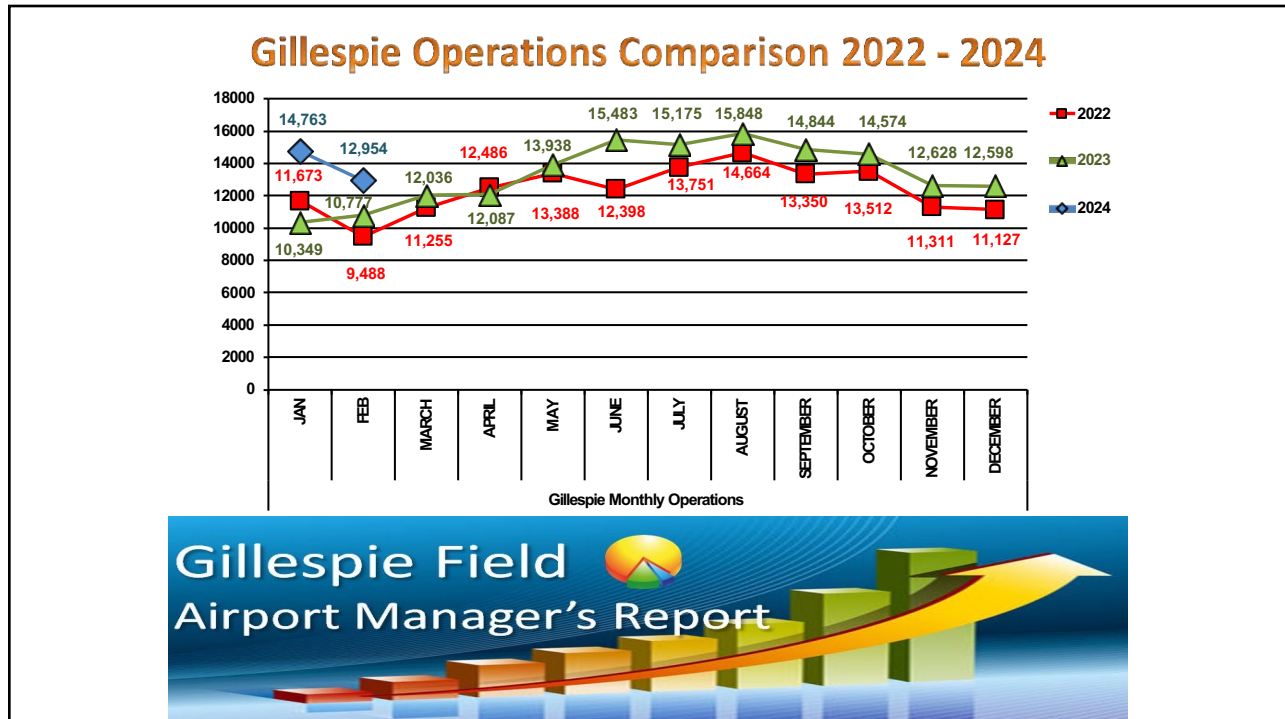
Gillespie Operations Comparison 2022 - 2024

18000
16000
14000
12000
10000
8000
6000
4000
2000
0

14,763
12,954
11,673
10,777
12,036
12,486
13,938
15,483
15,175
15,848
14,844
14,574
12,628
12,598
10,349
9,488
11,255
12,087
13,388
12,398
13,751
14,664
13,350
13,512
11,311
11,127

2022
2023
2024

JAN
FEB
MARCH
APRIL
MAY
JUNE
JULY
AUGUST
SEPTEMBER
OCTOBER
NOVEMBER
DECEMBER

Gillespie Monthly Operations

Gillespie Field
Airport Manager's Report